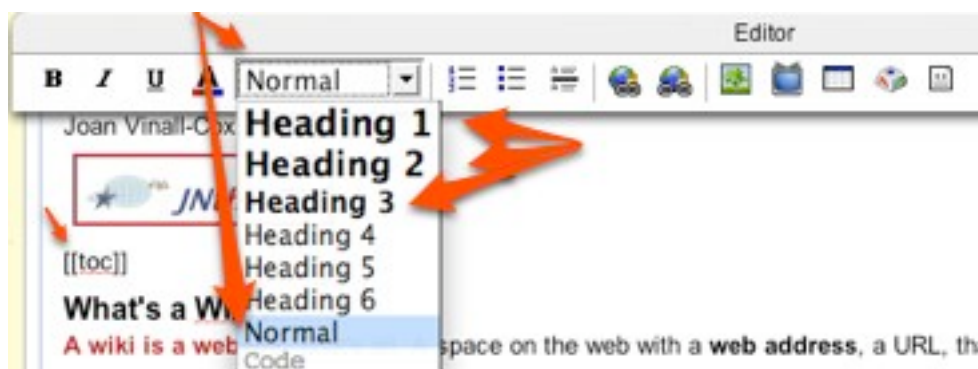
Editor

B I U A Normal

Joan Vinall-Cox

Heading 1
Heading 2
Heading 3
Heading 4
Heading 5
Heading 6
Normal
Code

JN

[[toc]]

What's a Wi

A wiki is a web space on the web with a web address, a URL, th